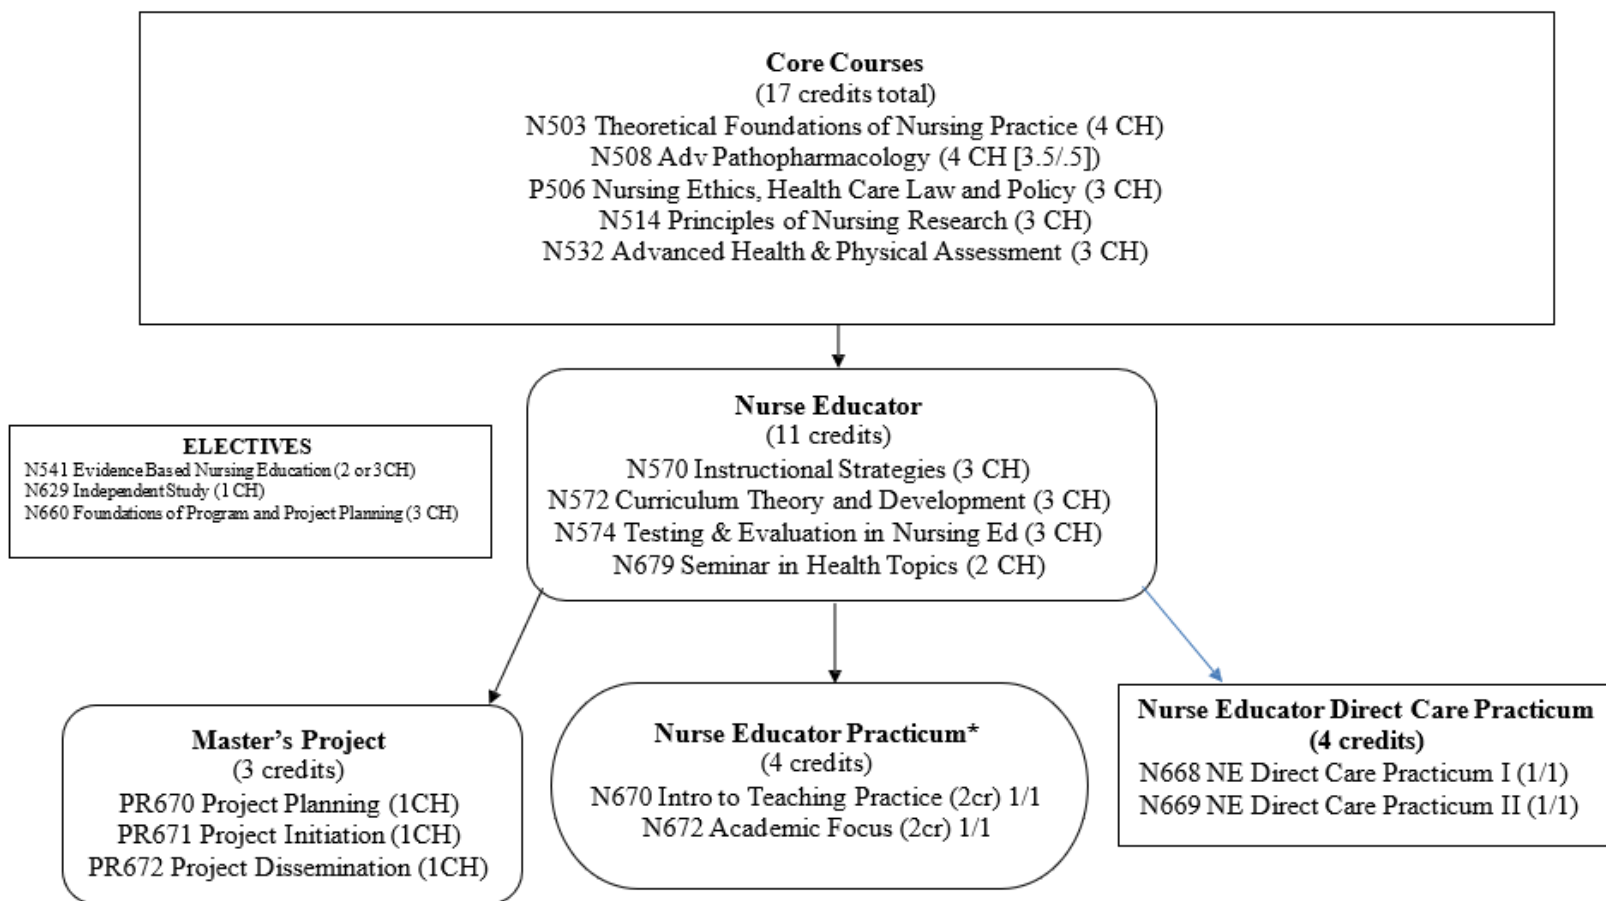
Core Courses
(17 credits total)
N503 Theoretical Foundations of Nursing Practice (4 CH)
N508 Adv Pathopharmacology (4 CH [3.5/.5])
P506 Nursing Ethics, Health Care Law and Policy (3 CH)
N514 Principles of Nursing Research (3 CH)
N532 Advanced Health & Physical Assessment (3 CH)

ELECTIVES
N541 Evidence Based Nursing Education (2 or 3 CH)
N629 Independent Study (1 CH)
N660 Foundations of Program and Project Planning (3 CH)

Nurse Educator
(11 credits)
N570 Instructional Strategies (3 CH)
N572 Curriculum Theory and Development (3 CH)
N574 Testing & Evaluation in Nursing Ed (3 CH)
N679 Seminar in Health Topics (2 CH)

Master's Project
(3 credits)
PR670 Project Planning (1CH)
PR671 Project Initiation (1CH)
PR672 Project Dissemination (1CH)

Nurse Educator Practicum*
(4 credits)
N670 Intro to Teaching Practice (2cr) 1/1
N672 Academic Focus (2cr) 1/1

Nurse Educator Direct Care Practicum
(4 credits)
N668 NE Direct Care Practicum I (1/1)
N669 NE Direct Care Practicum II (1/1)